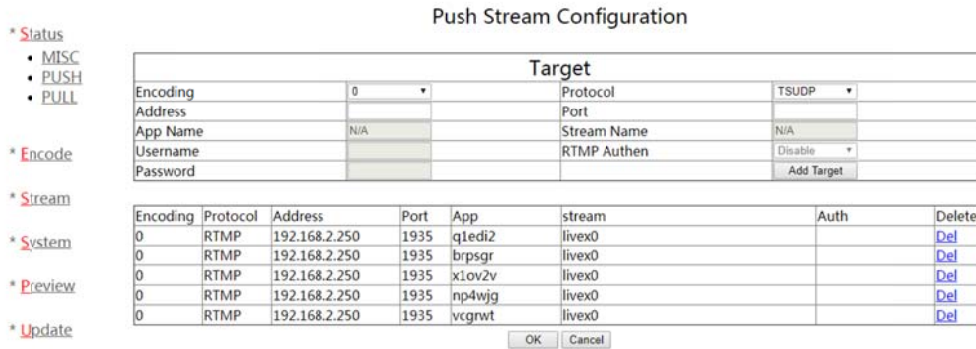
* Status
- MISC
- PUSH
- PULL

* Encode

* Stream

* System

* Preview

* Update

Push Stream Configuration

Target

| Encoding | 0 | Protocol | TSUDP |
|---|---|---|---|
| Address | | Port | |
| App Name | N/A | Stream Name | N/A |
| Username | | RTMP Authen | Disable |
| Password | | | Add Target |

| Encoding | Protocol | Address | Port | App | stream | Auth | Delete |
|---|---|---|---|---|---|---|---|
| 0 | RTMP | 192.168.2.250 | 1935 | q1edi2 | livex0 | | Del |
| 0 | RTMP | 192.168.2.250 | 1935 | brpsgr | livex0 | | Del |
| 0 | RTMP | 192.168.2.250 | 1935 | x1ov2v | livex0 | | Del |
| 0 | RTMP | 192.168.2.250 | 1935 | np4wjg | livex0 | | Del |
| 0 | RTMP | 192.168.2.250 | 1935 | vcgrwt | livex0 | | Del |

OK Cancel